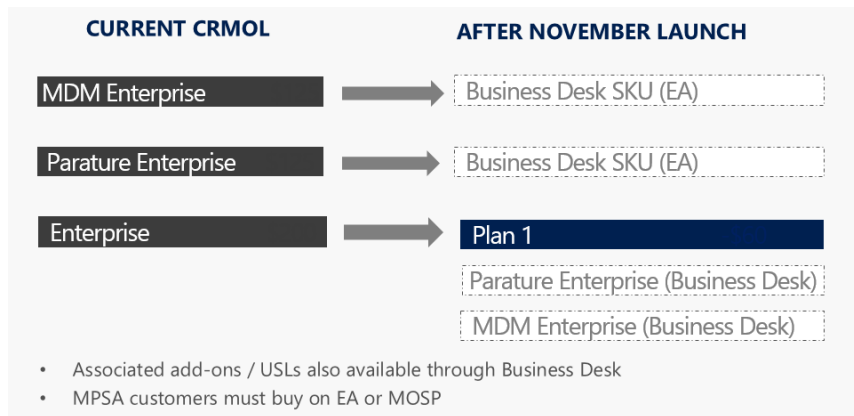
CURRENT CRMOL

AFTER NOVEMBER LAUNCH

MDM Enterprise

Business Desk SKU (EA)

Parature Enterprise

Business Desk SKU (EA)

Enterprise

Plan 1

Parature Enterprise (Business Desk)

MDM Enterprise (Business Desk)

- Associated add-ons / USLs also available through Business Desk
- MPSA customers must buy on EA or MOSP